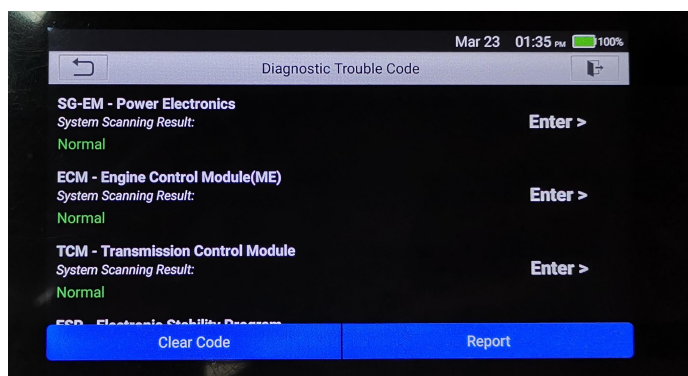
Mar 23 01:35 PM 100%

Diagnostic Trouble Code

SG-EM - Power Electronics
System Scanning Result:
Normal
Enter >

ECM - Engine Control Module(ME)
System Scanning Result:
Normal
Enter >

TCM - Transmission Control Module
System Scanning Result:
Normal
Enter >

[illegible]

Clear Code
Report